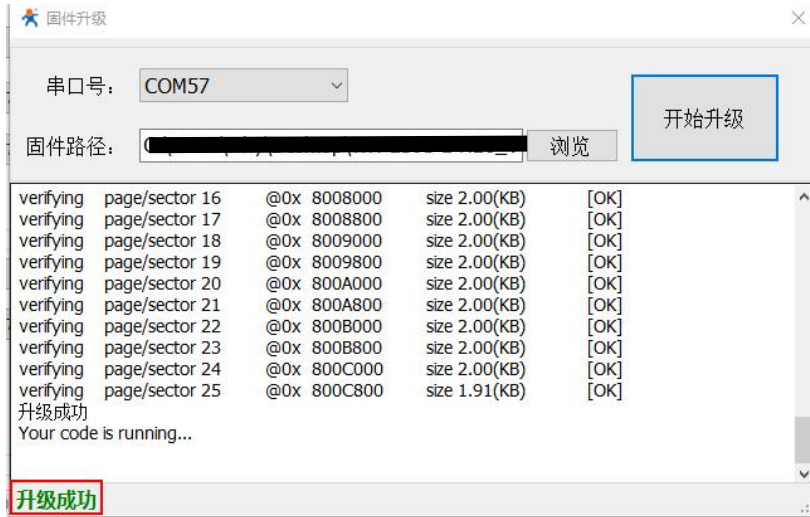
固件升级

串口号： COM57

固件路径： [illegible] 浏览

开始升级

| verifying | page/sector 16 | @0x 8008000 | size 2.00(KB) | [OK] |
|---|---|---|---|---|
| verifying | page/sector 17 | @0x 8008800 | size 2.00(KB) | [OK] |
| verifying | page/sector 18 | @0x 8009000 | size 2.00(KB) | [OK] |
| verifying | page/sector 19 | @0x 8009800 | size 2.00(KB) | [OK] |
| verifying | page/sector 20 | @0x 800A000 | size 2.00(KB) | [OK] |
| verifying | page/sector 21 | @0x 800A800 | size 2.00(KB) | [OK] |
| verifying | page/sector 22 | @0x 800B000 | size 2.00(KB) | [OK] |
| verifying | page/sector 23 | @0x 800B800 | size 2.00(KB) | [OK] |
| verifying | page/sector 24 | @0x 800C000 | size 2.00(KB) | [OK] |
| verifying | page/sector 25 | @0x 800C800 | size 1.91(KB) | [OK] |

升级成功
Your code is running...

升级成功